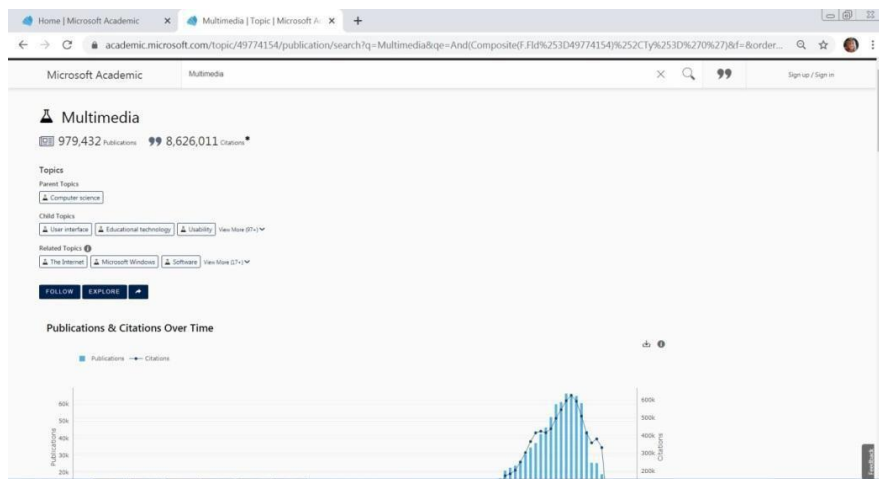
Home | Microsoft Academic ×
Multimedia | Topic | Microsoft A ×
+

academic.microsoft.com/topic/49774154/publication/search?q=Multimedia&qe=And(Composite(F.FId%253D49774154)%252CTy%253D%270%27)&f=&order...

Microsoft Academic
Multimedia
Sign up / Sign in

Multimedia
979,432 Publications 8,626,011 Citations

Topics
Parent Topics
Computer science
Child Topics
User interface
Educational technology
Usability
View More (97+)
Related Topics
The Internet
Microsoft Windows
Software
View More (17+)

FOLLOW
EXPLORE

Publications & Citations Over Time

Publications
Citations

60k
50k
40k
30k
20k
Publications

600k
500k
400k
300k
200k
Citations

Feedback